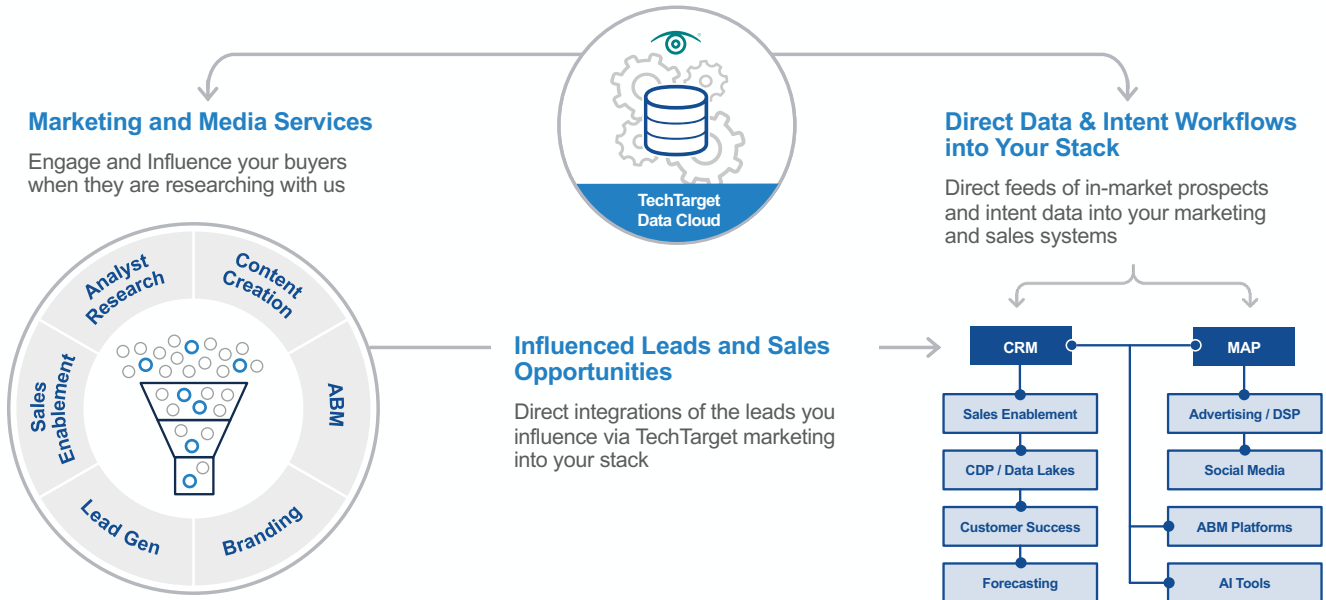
Marketing and Media Services

Engage and Influence your buyers when they are researching with us

TechTarget Data Cloud

Direct Data & Intent Workflows into Your Stack

Direct feeds of in-market prospects and intent data into your marketing and sales systems

Analyst Research

Content Creation

ABM

Branding

Lead Gen

Sales Enablement

Influenced Leads and Sales Opportunities

Direct integrations of the leads you influence via TechTarget marketing into your stack

CRM

MAP

Sales Enablement

CDP / Data Lakes

Customer Success

Forecasting

Advertising / DSP

Social Media

ABM Platforms

AI Tools